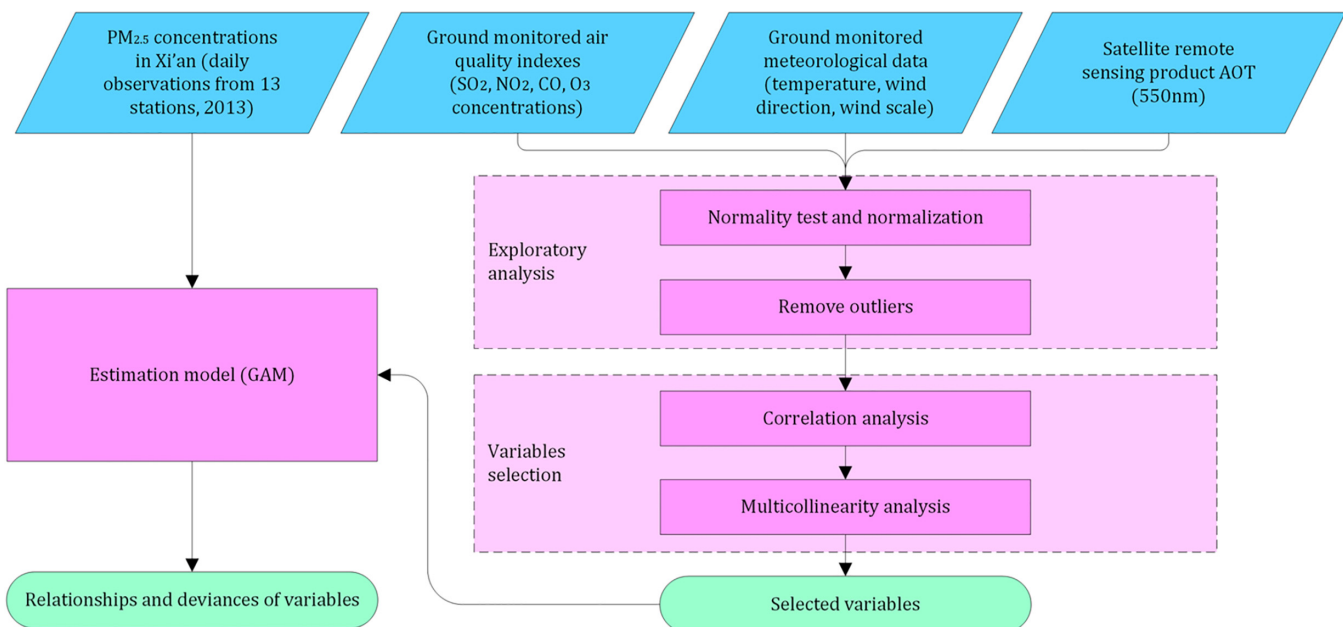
$PM_{2.5}$ concentrations in Xi'an (daily observations from 13 stations, 2013)

Ground monitored air quality indexes ($SO_2$, $NO_2$, CO, $O_3$ concentrations)

Ground monitored meteorological data (temperature, wind direction, wind scale)

Satellite remote sensing product AOT (550nm)

Exploratory analysis

Normality test and normalization

Remove outliers

Estimation model (GAM)

Variables selection

Correlation analysis

Multicollinearity analysis

Relationships and deviances of variables

Selected variables